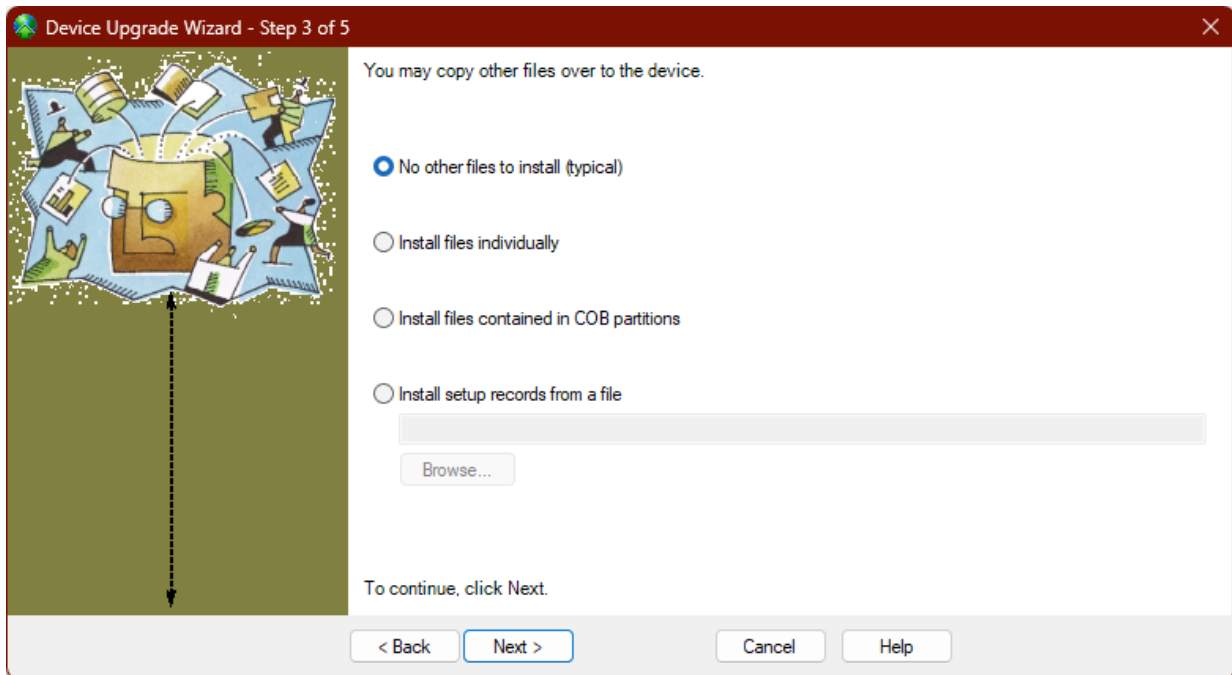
Device Upgrade Wizard - Step 3 of 5

You may copy other files over to the device.

No other files to install (typical)

Install files individually

Install files contained in COB partitions

Install setup records from a file

Browse...

To continue, click Next.

< Back
Next >
Cancel
Help